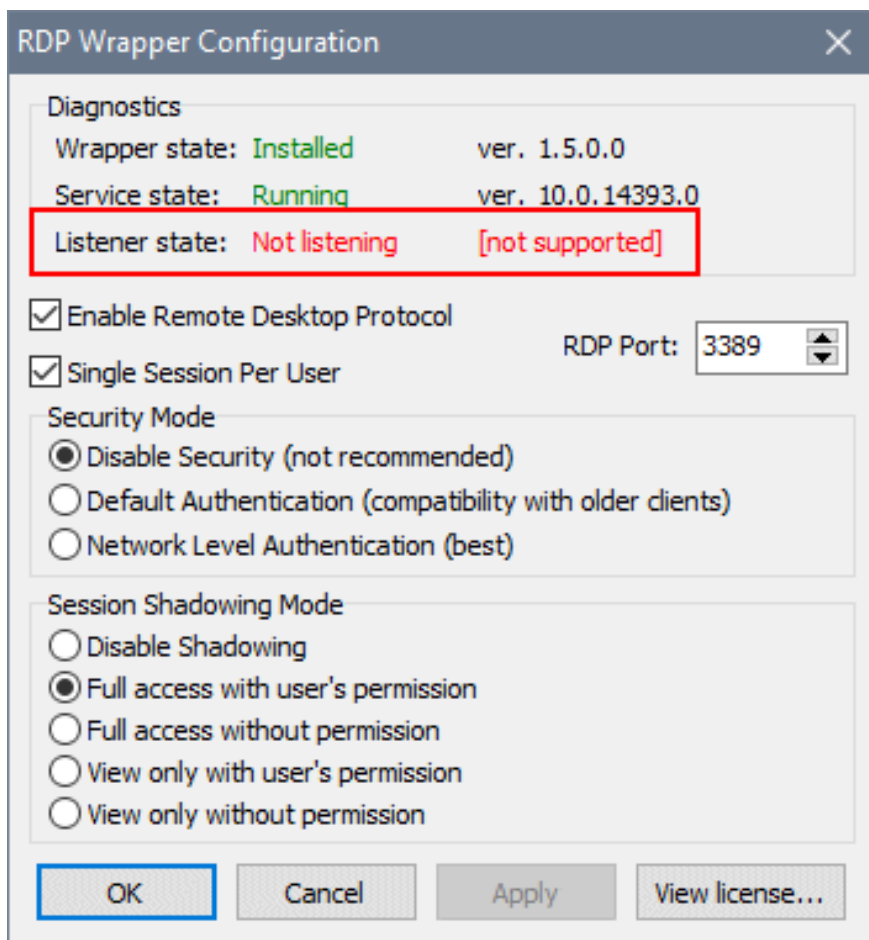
RDP Wrapper Configuration ✕

Diagnostics
Wrapper state: Installed ver. 1.5.0.0
Service state: Running ver. 10.0.14393.0
Listener state: Not listening [not supported]

Enable Remote Desktop Protocol
Single Session Per User
RDP Port: 3389

Security Mode
Disable Security (not recommended)
Default Authentication (compatibility with older clients)
Network Level Authentication (best)

Session Shadowing Mode
Disable Shadowing
Full access with user's permission
Full access without permission
View only with user's permission
View only without permission

OK Cancel Apply View license...